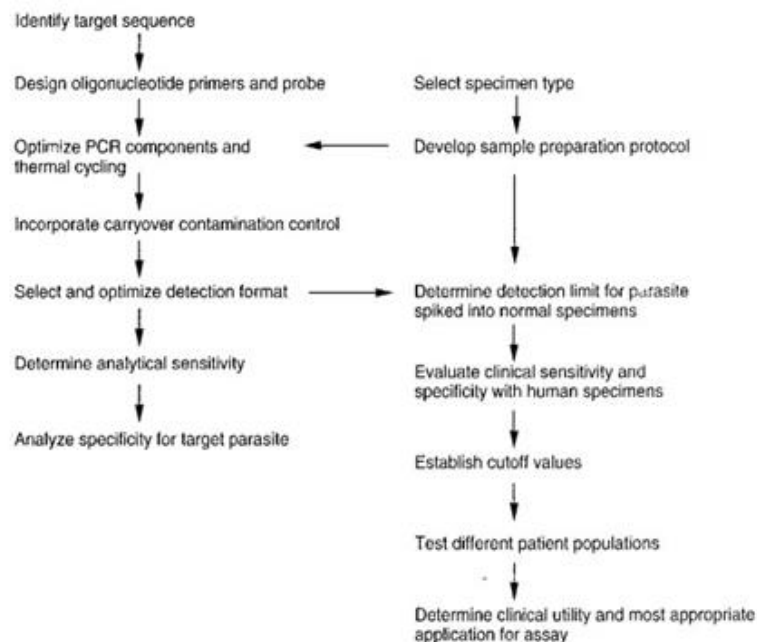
Identify target sequence

Design oligonucleotide primers and probe

Optimize PCR components and thermal cycling

Incorporate carryover contamination control

Select and optimize detection format

Determine analytical sensitivity

Analyze specificity for target parasite

Select specimen type

Develop sample preparation protocol

Determine detection limit for parasite spiked into normal specimens

Evaluate clinical sensitivity and specificity with human specimens

Establish cutoff values

Test different patient populations

Determine clinical utility and most appropriate application for assay